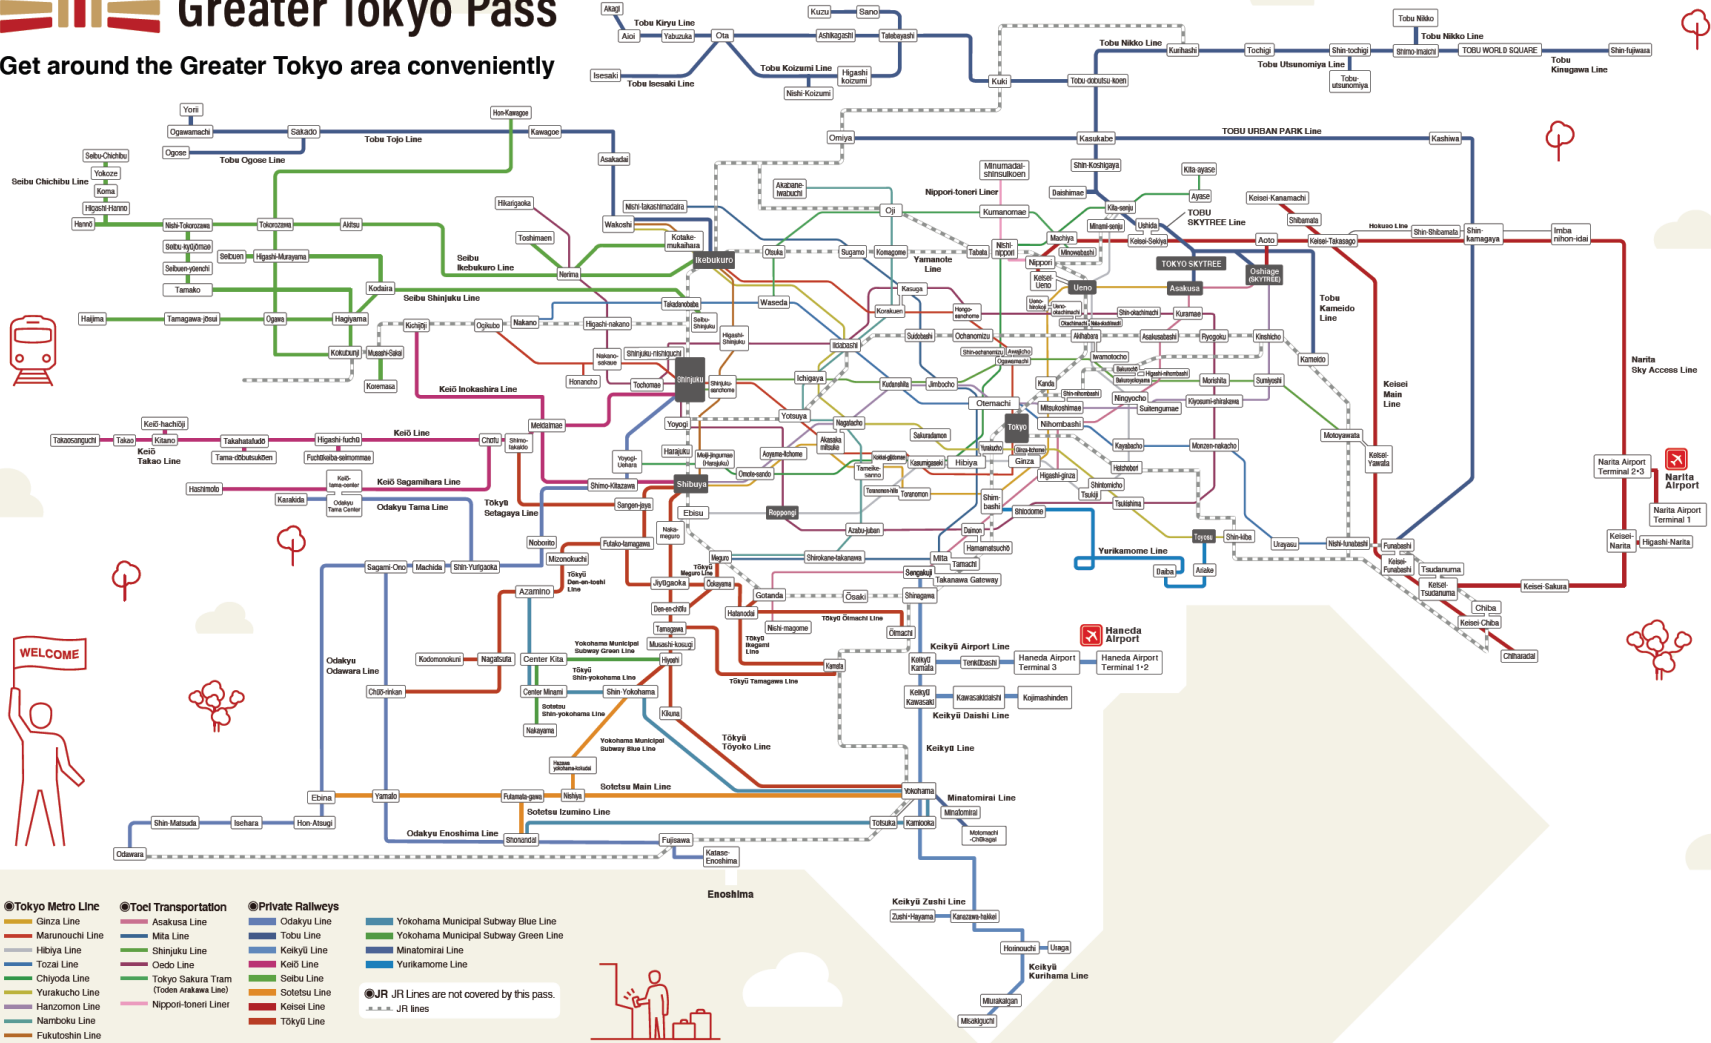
Greater Tokyo Pass

Get around the Greater Tokyo area conveniently

WELCOME

Akagi
Tobu Kiryu Line
Aioi
Yabuzuka
Ota
Kuzu
Sano
Ashikagashi
Takabayashi
Tobu Koizumi Line
Higashi koizumi
Nishi-Koizumi
Isesaki
Tobu Isesaki Line
Tobu Nikko
Tobu Nikko Line
Kurihashi
Tochigi
Shin-tochigi
Shimo-imaichi
TOBU WORLD SQUARE
Shin-fujiwara
Tobu Utsunomiya Line
Tobu-utsunomiya
Tobu Kinugawa Line
Kuki
Tobu-dobutsu-koen
Omiya
Kasukabe
TOBU URBAN PARK Line
Kashiwa
Yorii
Ogawamachi
Sakado
Tobu Tojo Line
Hon-Kawagoe
Kawagoe
Ogose
Tobu Ogose Line
Asakadai
Seibu-Chichibu
Yokoze
Seibu Chichibu Line
Koma
Higashi-Hanno
Hanno
Nishi-Tokorozawa
Tokorozawa
Akitsu
Seibu-kyujomae
Seibuen
Higashi-Murayama
Seibuen-yuenchi
Tamako
Kodaira
Seibu Shinjuku Line
Haijima
Tamagawa-josui
Ogawa
Hagiyama
Kokubunji
Musashi-Sakai
Koganei
Hikarigaoka
Toshimaen
Nerima
Seibu Ikebukuro Line
Nishi-takashimadaira
Wakoshi
Kotake-mukaihara
Ikebukuro
Minumadai-shinsuikoen
Akabane-iwabuchi
Nippori-toneri Liner
Shin-Koshigaya
Daishimae
Kita-ayase
Ayase
Kita-senju
Oji
Kumanomae
Minami-senju
Ushida
Keisei-Sekiya
TOKYO SKYTREE Line
Keisei-Kanamachi
Shibamata
Aoto
Keisei-Takasago
Hokuso Line
Shin-Shibamata
Shin-kamagaya
Imba nihon-idai
Otsuka
Sugamo
Komagome
Yamanote Line
Tabata
Nishi-nippori
Nippori
Machiya
Minowabashi
TOKYO SKYTREE
Oshiage (SKYTREE)
Keisei-Ueno
Ueno
Asakusa
Tobu Kameido Line
Takadanobaba
Waseda
Kasuga
Hongo-sanchome
Ueno-hirokoji
Ueno-okachimachi
Shin-okachimachi
Naka-okachimachi
Kuramae
Kiyose
Nakano
Higashi-nakano
Ogikubo
Kichijoji
Seibu-Shinjuku
Higashi-Shinjuku
Korakuen
Iidabashi
Suidobashi
Ochanomizu
Shin-ochanomizu
Awajicho
Ogawamachi
Akihabara
Asakusabashi
Ryogoku
Kinshicho
Kameido
Nakano-sakaue
Shinjuku-nishiguchi
Honancho
Tochomae
Shinjuku
Shinjuku-sanchome
Keiō Inokashira Line
Ichigaya
Kudanshita
Jimbocho
Iwamotocho
Bakurocho
Bakuro-yokoyama
Higashi-nihombashi
Morishita
Sumiyoshi
Kanda
Shin-nihombashi
Mitsukoshimae
Ningyocho
Suitengumae
Kiyosumi-shirakawa
Otemachi
Tokyo
Nihombashi
Motoyawata
Narita Sky Access Line
Keisei Main Line
Keiō-hachiōji
Takaosanguchi
Takao
Kitano
Takahatafudo
Higashi-fuchū
Keiō Line
Chofu
Shimo-takaido
Meidaimae
Yotsuya
Nagatacho
Sakuradamon
Keiō Takao Line
Tama-dōbutsukōen
Fuchūkeiba-seimommae
Akasaka-mitsuke
Kayabacho
Monzen-nakacho
Keisei-Yawata
Hashimoto
Keiō-tama-center
Keiō Sagamihara Line
Yoyogi
Harajuku
Meiji-jingumae (Harajuku)
Aoyama-itchome
Tameike-sanno
Kasumigaseki
Hibiya
Yurakucho
Ginza-itchome
Ginza
Higashi-ginza
Hatchobori
Tsukiji
Shintomicho
Tsukishima
Kasaida
Odakyu Tama Center
Odakyu Tama Line
Yoyogi-Uehara
Shimo-Kitazawa
Shibuya
Omote-sando
Toranomon-hills
Toranomon
Tōkyū Setagaya Line
Sangen-jaya
Ebisu
Roppongi
Shimbashi
Shiodome
Noborito
Futako-tamagawa
Naka-meguro
Azabu-juban
Daimon
Hamamatsucho
Toyosu
Shin-kiba
Urayasu
Nishi-funabashi
Funabashi
Narita Airport Terminal 2·3
Narita Airport
Narita Airport Terminal 1
Keisei-Narita
Higashi-Narita
Keisei-Funabashi
Tsudanuma
Keisei-Tsudanuma
Keisei-Sakura
Chiba
Keisei-Chiba
Chiharadai
Yurikamome Line
Daiba
Ariake
Mizonokuchi
Tōkyū Den-en-toshi Line
Meguro
Tōkyū Meguro Line
Shirokane-takanawa
Mita
Tamachi
Sengakuji
Takanawa Gateway
Shinagawa
Sagami-Ono
Machida
Shin-Yurigaoka
Azamino
Jiyūgaoka
Ōokayama
Gotanda
Ōsaki
Den-en-chōfu
Hatanodai
Nishi-magome
Tōkyū Ōimachi Line
Ōimachi
Tamagawa
Musashi-kosugi
Tōkyū Ikegami Line
Kamata
Keikyū Airport Line
Keikyū Kamata
Tenkūbashi
Haneda Airport
Haneda Airport Terminal 3
Haneda Airport Terminal 1·2
Odakyu Odawara Line
Kodomonokuni
Nagatsuta
Center Kita
Yokohama Municipal Subway Green Line
Hiyoshi
Tōkyū Shin-yokohama Line
Tōkyū Tamagawa Line
Chūō-rinkan
Center Minami
Shin-Yokohama
Sotetsu Shin-yokohama Line
Kikuna
Keikyū Kawasaki
Kawasakidaishi
Kojimashinden
Keikyū Daishi Line
Nakayama
Tōkyū Tōyoko Line
Keikyū Line
Yokohama Municipal Subway Blue Line
Hazawa yokohama-kokudai
Yokohama
Minatomirai Line
Minatomirai
Motomachi-Chūkagai
Ebina
Yamato
Futamata-gawa
Nishiya
Sotetsu Main Line
Sotetsu Izumino Line
Shin-Matsuda
Isehara
Hon-Atsugi
Tsurumi
Kamiooka
Odawara
Odakyu Enoshima Line
Shonandai
Fujisawa
Katase-Enoshima
Enoshima
Keikyū Zushi Line
Zushi·Hayama
Kanazawa-hakkei
Horinouchi
Uraga
Keikyū Kurihama Line
Miurakaigan
Misakiguchi

●Tokyo Metro Line
Ginza Line
Marunouchi Line
Hibiya Line
Tozai Line
Chiyoda Line
Yurakucho Line
Hanzomon Line
Namboku Line
Fukutoshin Line

●Toei Transportation
Asakusa Line
Mita Line
Shinjuku Line
Oedo Line
Tokyo Sakura Tram (Toden Arakawa Line)
Nippori-toneri Liner

●Private Railways
Odakyu Line
Tobu Line
Keikyū Line
Keiō Line
Seibu Line
Sotetsu Line
Keisei Line
Tōkyū Line

Yokohama Municipal Subway Blue Line
Yokohama Municipal Subway Green Line
Minatomirai Line
Yurikamome Line

●JR JR Lines are not covered by this pass.
JR lines